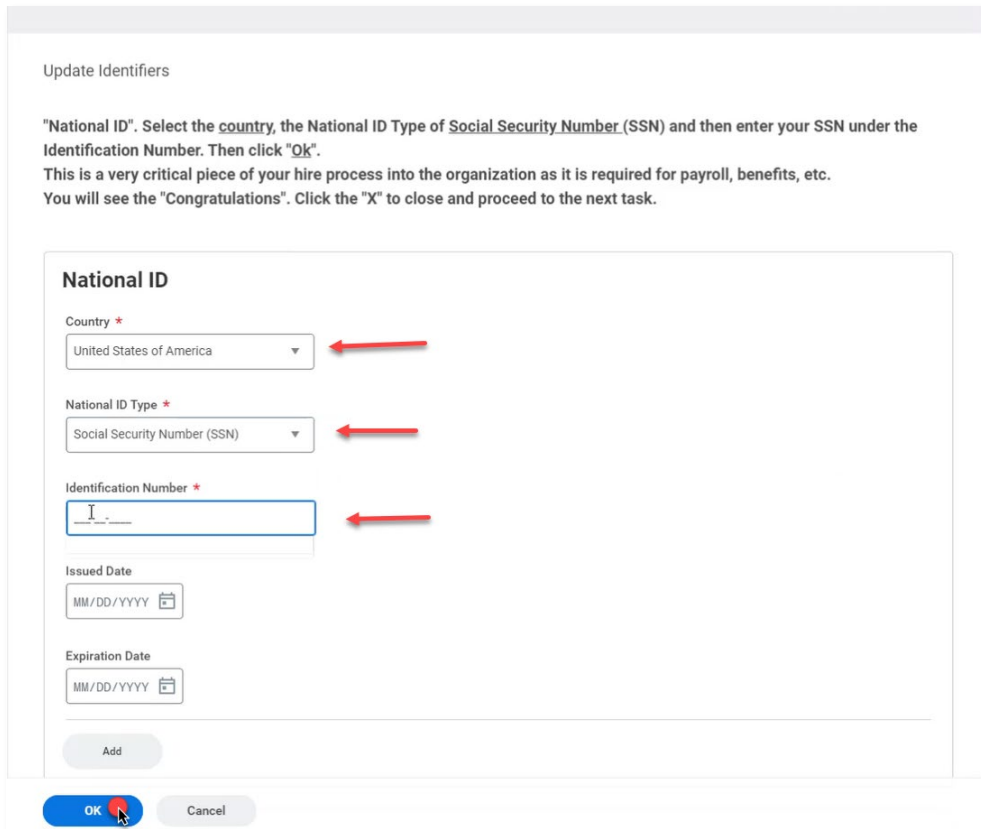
Update Identifiers

"National ID". Select the country, the National ID Type of Social Security Number (SSN) and then enter your SSN under the Identification Number. Then click "Ok".
This is a very critical piece of your hire process into the organization as it is required for payroll, benefits, etc.
You will see the "Congratulations". Click the "X" to close and proceed to the next task.

National ID

Country *
United States of America

National ID Type *
Social Security Number (SSN)

Identification Number *
\_\_\_-\_\_-\_\_\_\_

Issued Date
MM/DD/YYYY

Expiration Date
MM/DD/YYYY

Add

OK
Cancel